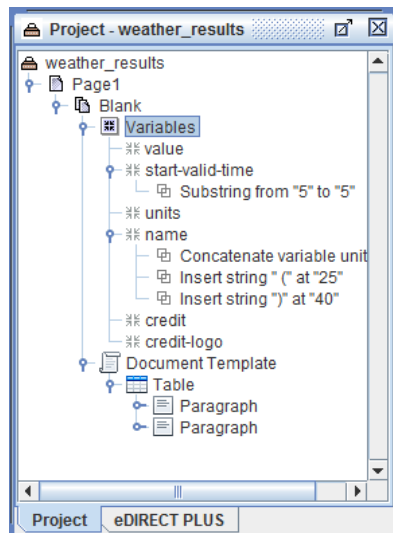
Project - weather_results

weather_results
Page1
Blank
Variables
value
start-valid-time
Substring from "5" to "5"
units
name
Concatenate variable unit
Insert string " (" at "25"
Insert string ")" at "40"
credit
credit-logo
Document Template
Table
Paragraph
Paragraph

Project
eDIRECT PLUS